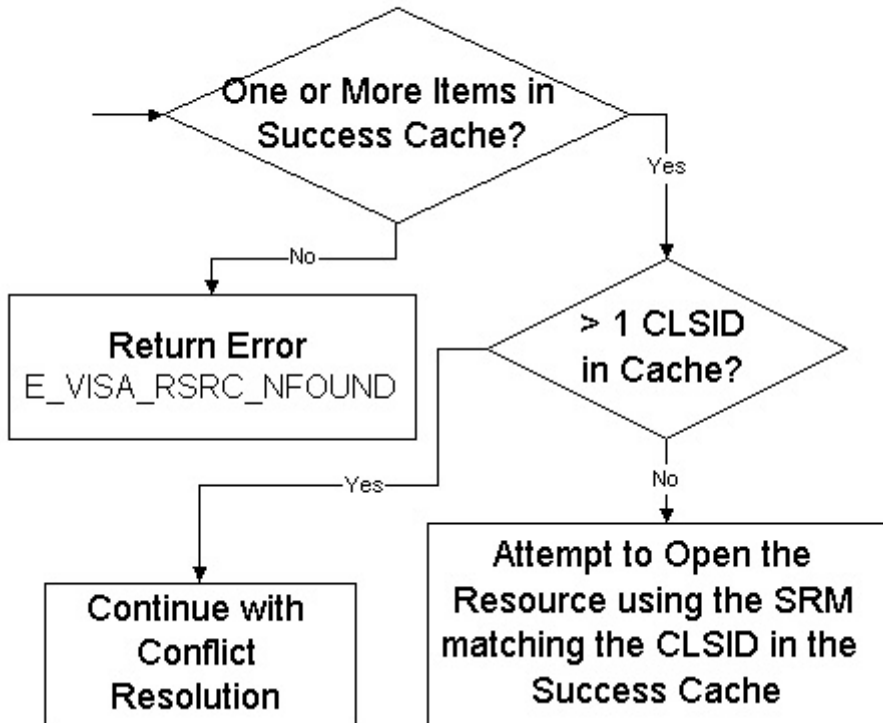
One or More Items in Success Cache?

Yes

No

Return Error
E_VISA_RSRC_NFOUND

> 1 CLSID in Cache?

Yes

No

Continue with Conflict Resolution

Attempt to Open the Resource using the SRM matching the CLSID in the Success Cache